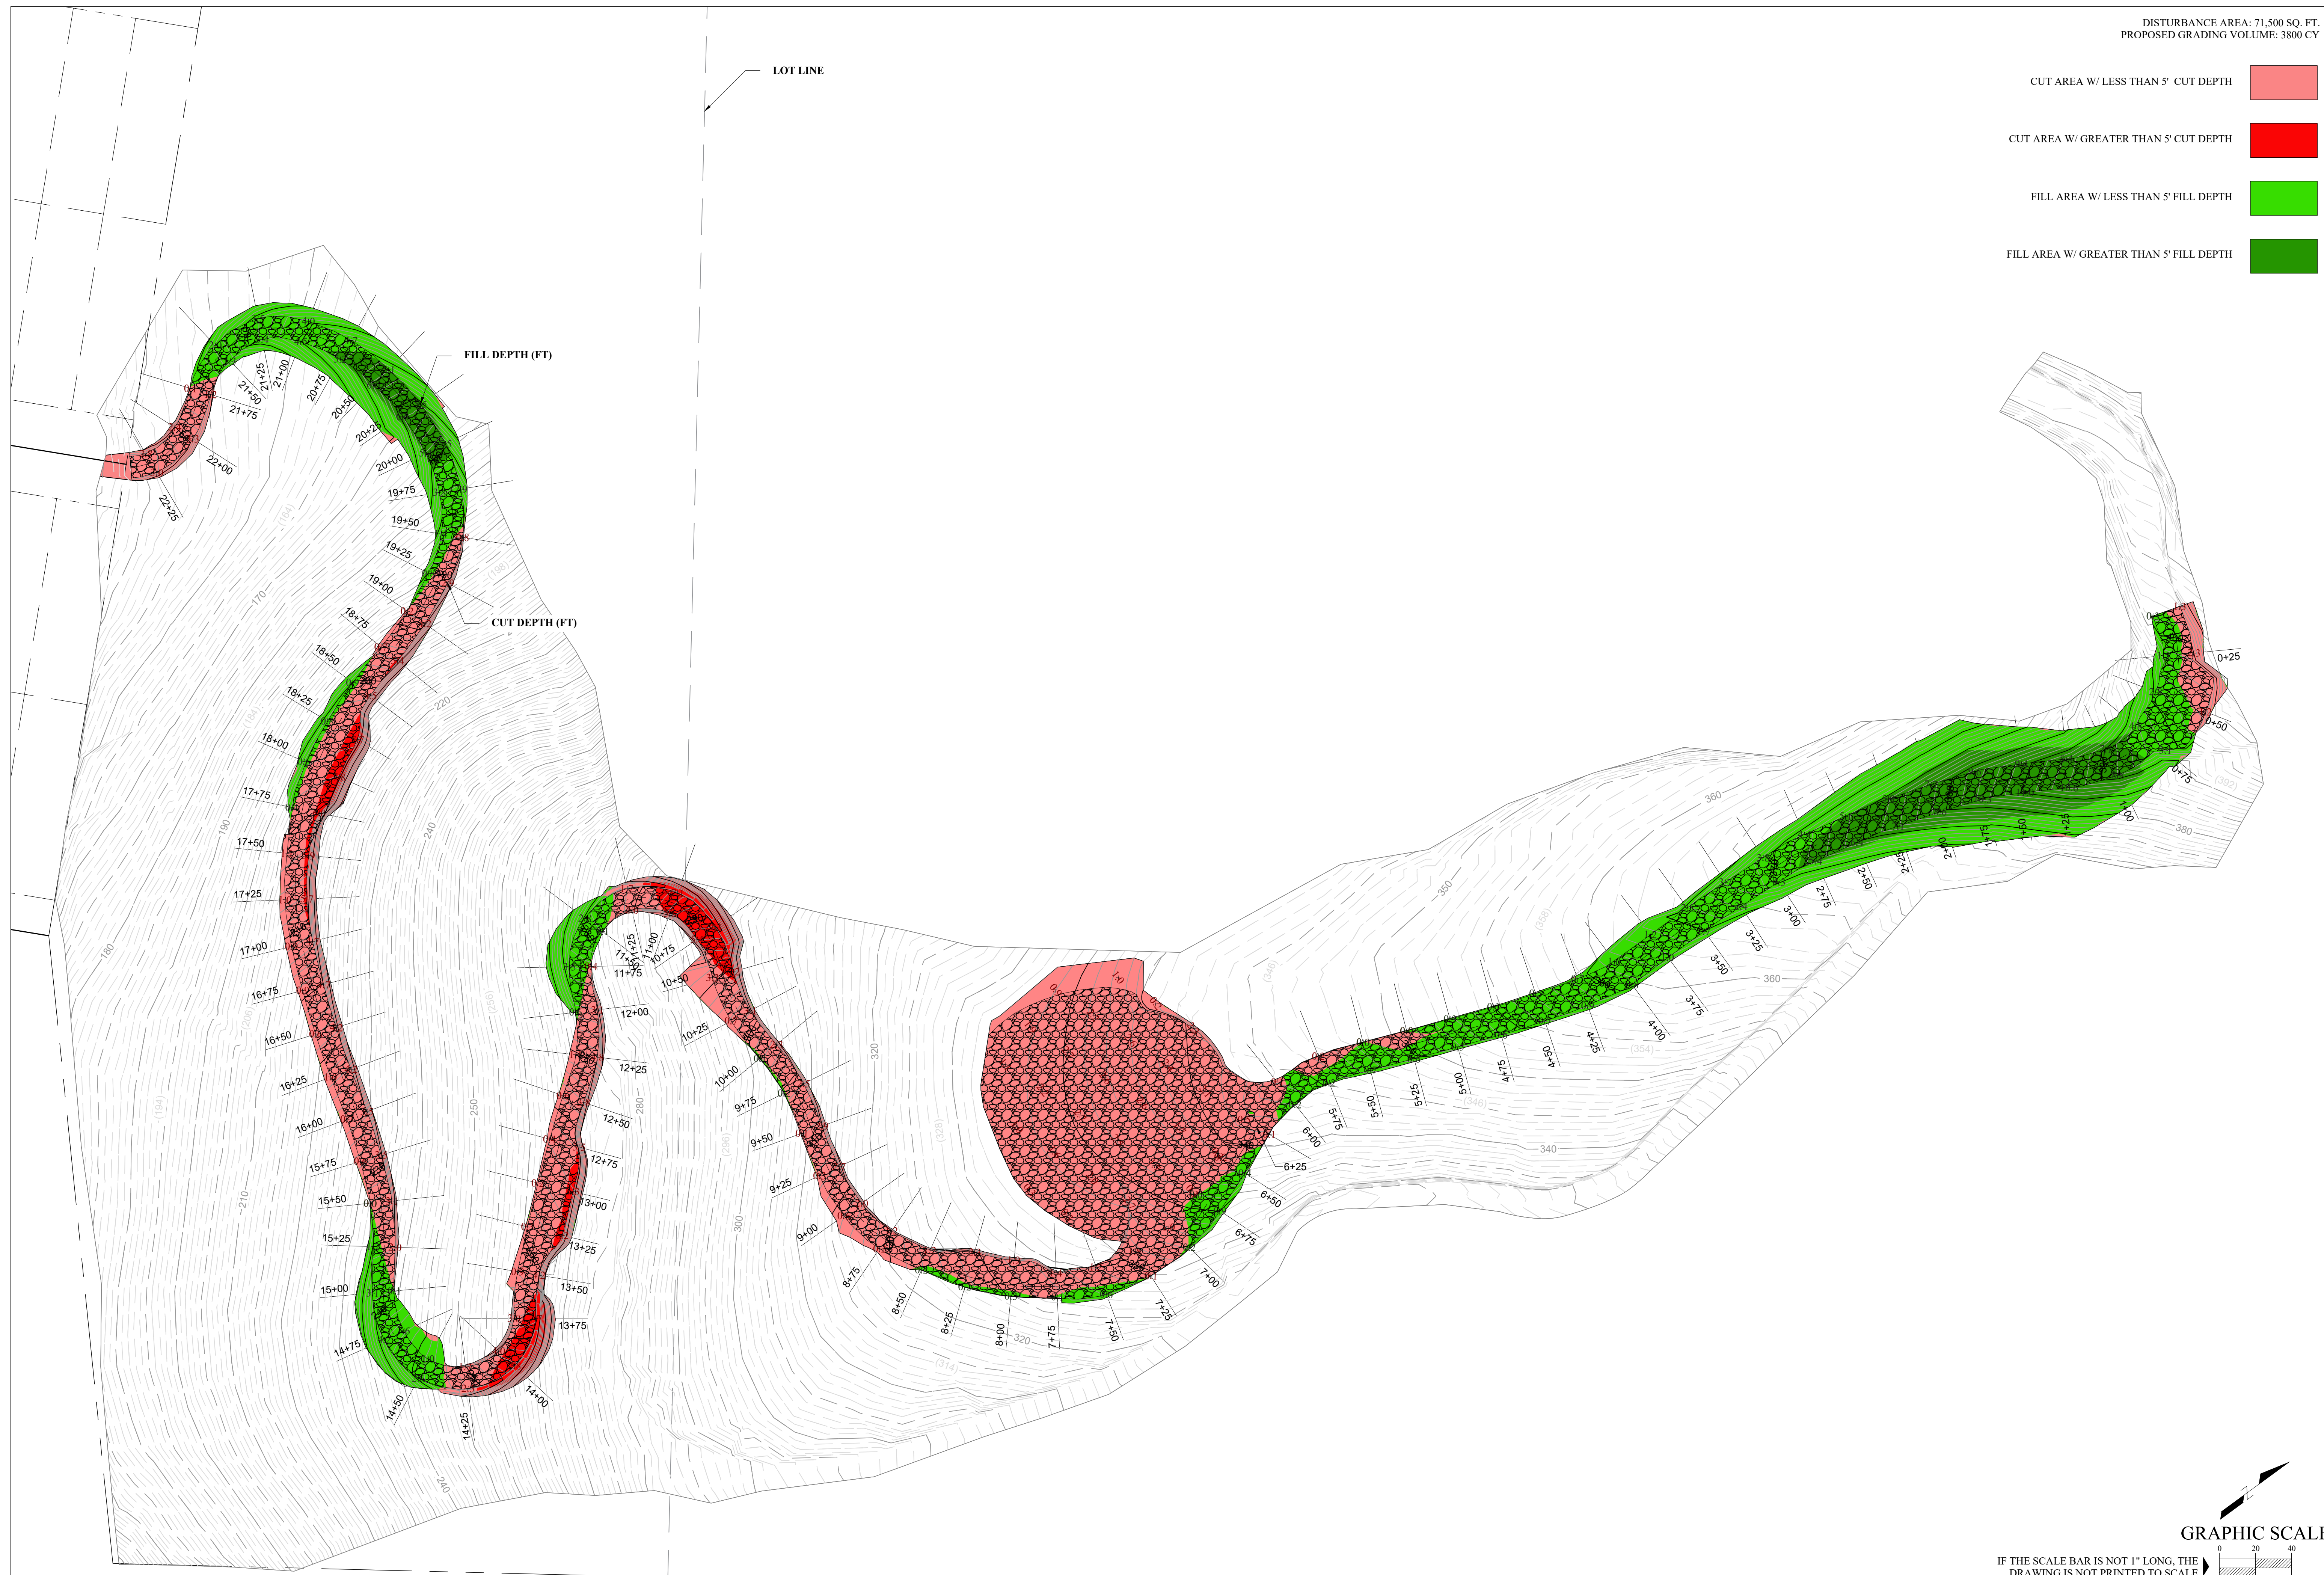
DISTURBANCE AREA: 71,500 SQ. FT.
PROPOSED GRADING VOLUME: 3800 CY

CUT AREA W/ LESS THAN 5' CUT DEPTH

CUT AREA W/ GREATER THAN 5' CUT DEPTH

FILL AREA W/ LESS THAN 5' FILL DEPTH

FILL AREA W/ GREATER THAN 5' FILL DEPTH

LOT LINE

FILL DEPTH (FT)

CUT DEPTH (FT)

21+25
21+00
21+50
21+75
20+75
20+50
20+25
20+00
22+00
22+25
19+75
19+50
19+25
19+00
18+75
18+50
18+25
18+00
17+75
17+50
17+25
17+00
16+75
16+50
16+25
16+00
15+75
15+50
15+25
15+00
14+75
14+50
14+25
14+00
13+75
13+50
13+25
13+00
12+75
12+50
12+25
12+00
11+75
11+50
11+25
11+00
10+75
10+50
10+25
10+00
9+75
9+50
9+25
9+00
8+75
8+50
8+25
8+00
7+75
7+50
7+25
7+00
6+75
6+50
6+25
6+00
5+75
5+50
5+25
5+00
4+75
4+50
4+25
4+00
3+75
3+50
3+25
3+00
2+75
2+50
2+25
2+00
1+75
1+50
1+25
1+00
0+75
0+50
0+25

170
180
190
210
220
240
250
280
300
320
340
350
360
380

GRAPHIC SCALE
0 20 40
IF THE SCALE BAR IS NOT 1" LONG, THE DRAWING IS NOT PRINTED TO SCALE